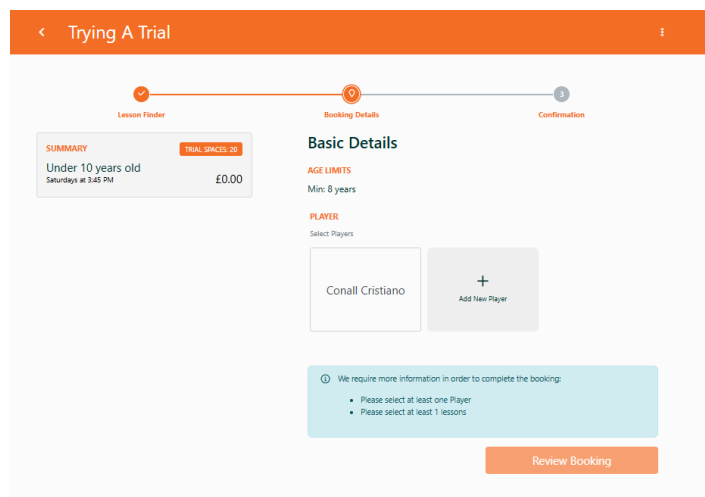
Trying A Trial

Lesson Finder
Booking Details
3
Confirmation

SUMMARY
TRIAL SPACES: 20
Under 10 years old
Saturdays at 3:45 PM
£0.00

Basic Details

AGE LIMITS
Min: 8 years

PLAYER
Select Players

Conall Cristiano

+
Add New Player

We require more information in order to complete the booking:
- Please select at least one Player
- Please select at least 1 lessons

Review Booking